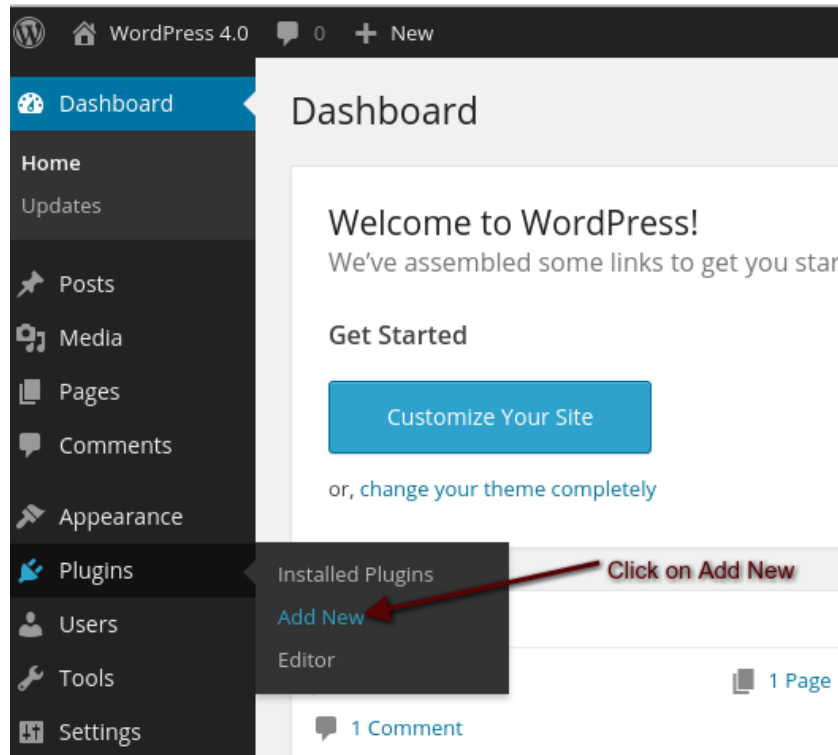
WordPress 4.0 0 New

Dashboard

Home
Updates

Posts
Media
Pages
Comments

Appearance
Plugins
Users
Tools
Settings

Dashboard

Welcome to WordPress!
We've assembled some links to get you star

Get Started

Customize Your Site

or, change your theme completely

Installed Plugins
Add New
Editor

Click on Add New

1 Page

1 Comment